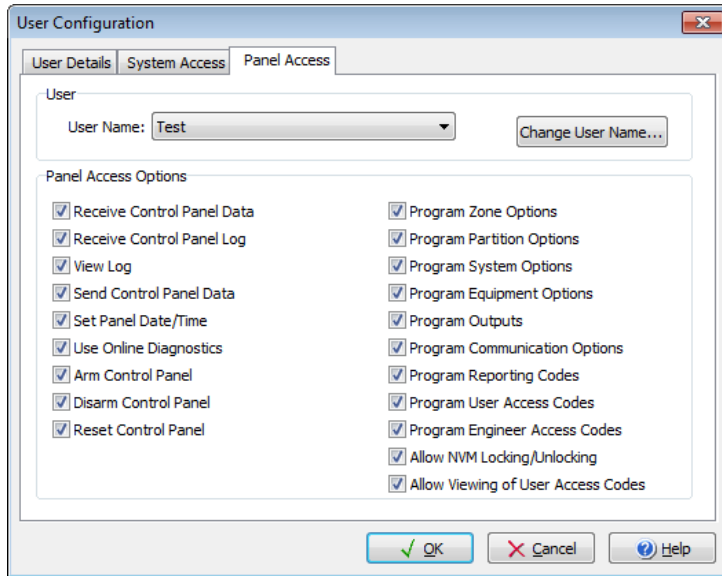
User Configuration

User Details System Access Panel Access

User

User Name: Test

Change User Name...

Panel Access Options

Receive Control Panel Data
Receive Control Panel Log
View Log
Send Control Panel Data
Set Panel Date/Time
Use Online Diagnostics
Arm Control Panel
Disarm Control Panel
Reset Control Panel

Program Zone Options
Program Partition Options
Program System Options
Program Equipment Options
Program Outputs
Program Communication Options
Program Reporting Codes
Program User Access Codes
Program Engineer Access Codes
Allow NVM Locking/Unlocking
Allow Viewing of User Access Codes

OK Cancel Help